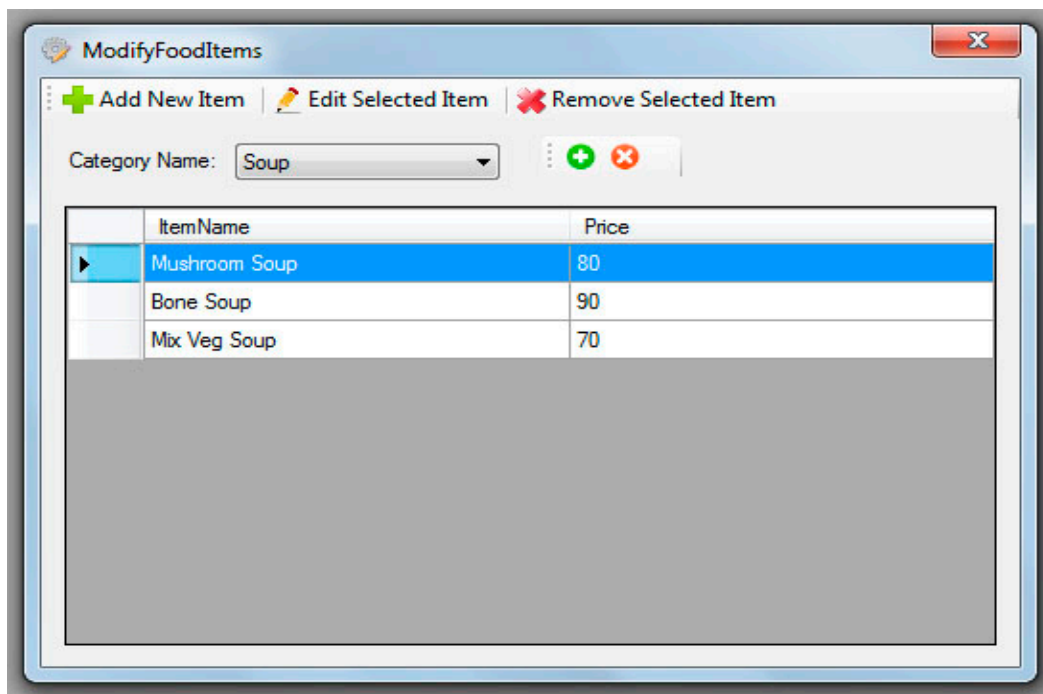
ModifyFoodItems

Add New Item | Edit Selected Item | Remove Selected Item

Category Name: Soup

| | ItemName | Price |
|---|---|---|
| ▶ | Mushroom Soup | 80 |
| | Bone Soup | 90 |
| | Mix Veg Soup | 70 |